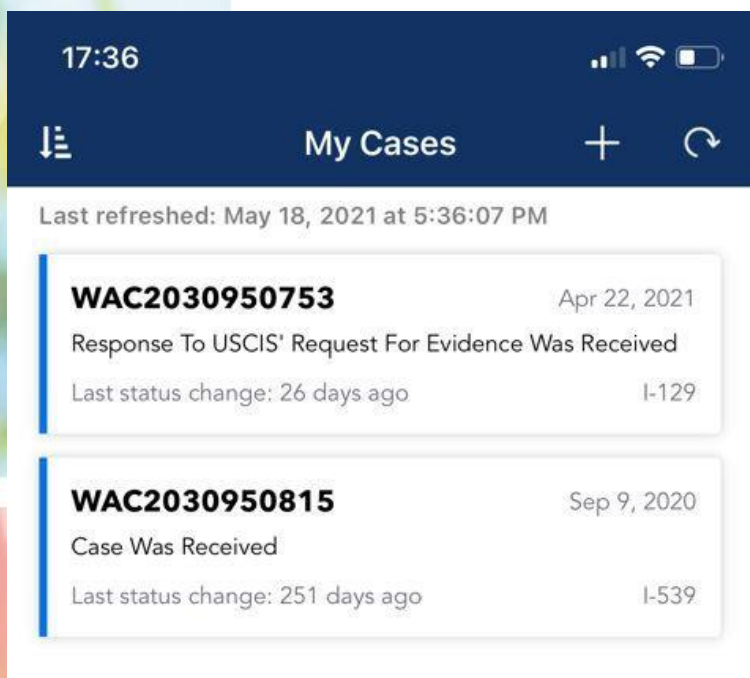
17:36

My Cases

Last refreshed: May 18, 2021 at 5:36:07 PM

WAC2030950753
Apr 22, 2021
Response To USCIS' Request For Evidence Was Received
Last status change: 26 days ago
I-129

WAC2030950815
Sep 9, 2020
Case Was Received
Last status change: 251 days ago
I-539